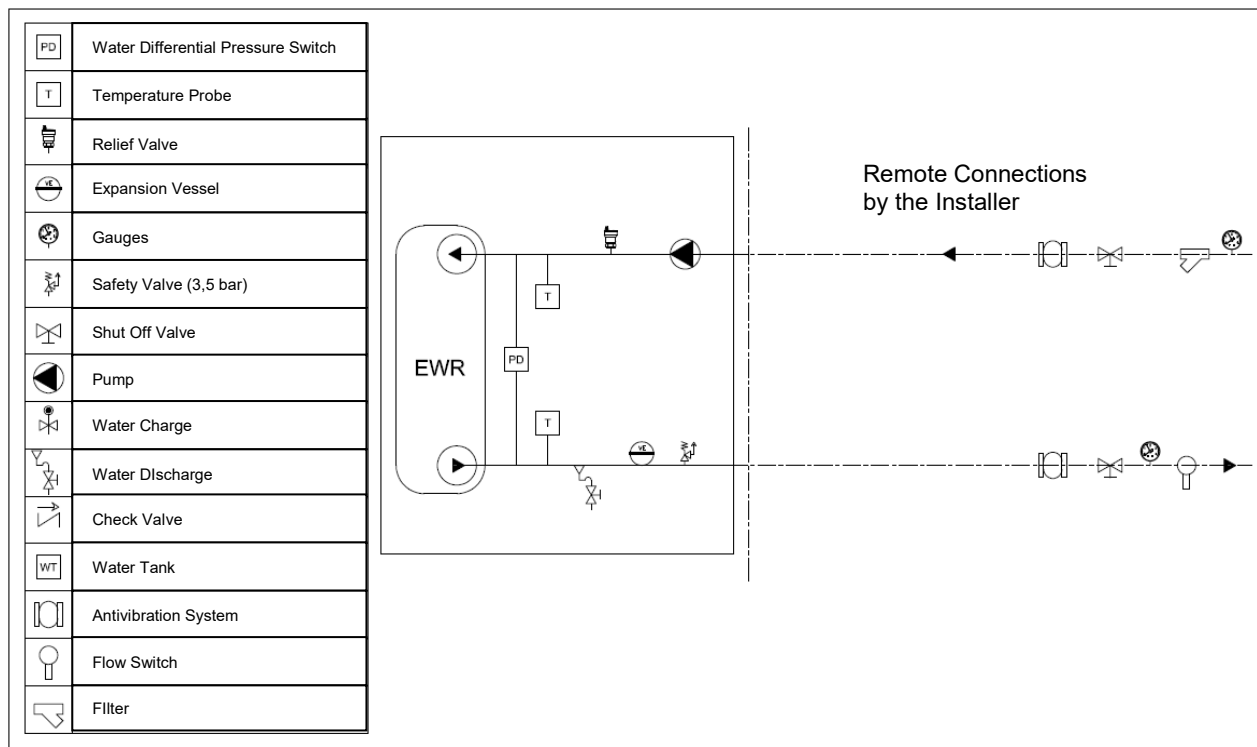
| | |
|---|---|
| PD | Water Differential Pressure Switch |
| T | Temperature Probe |
| | Relief Valve |
| VE | Expansion Vessel |
| | Gauges |
| | Safety Valve (3,5 bar) |
| | Shut Off Valve |
| | Pump |
| | Water Charge |
| | Water DIscharge |
| | Check Valve |
| WT | Water Tank |
| | Antivibration System |
| | Flow Switch |
| | FIlter |

Remote Connections by the Installer

EWR

PD

T

T

VE

VE